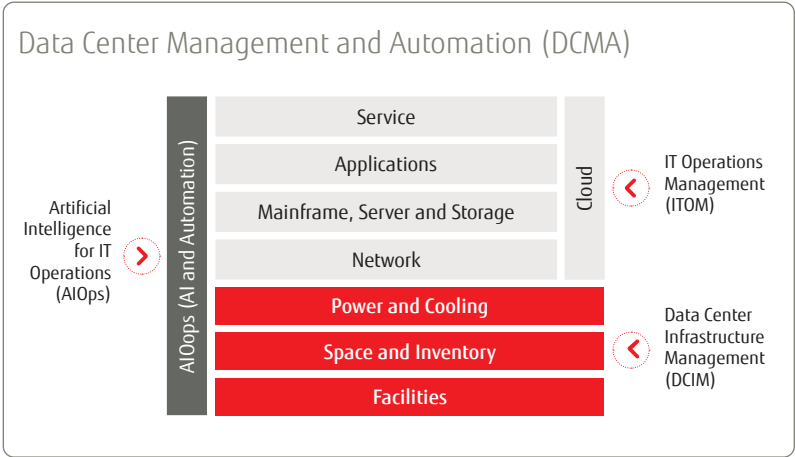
Data Center Management and Automation (DCMA)

Artificial Intelligence for IT Operations (AIOps)

AIOops (AI and Automation)

Service

Applications

Mainframe, Server and Storage

Network

Cloud

Power and Cooling

Space and Inventory

Facilities

IT Operations Management (ITOM)

Data Center Infrastructure Management (DCIM)